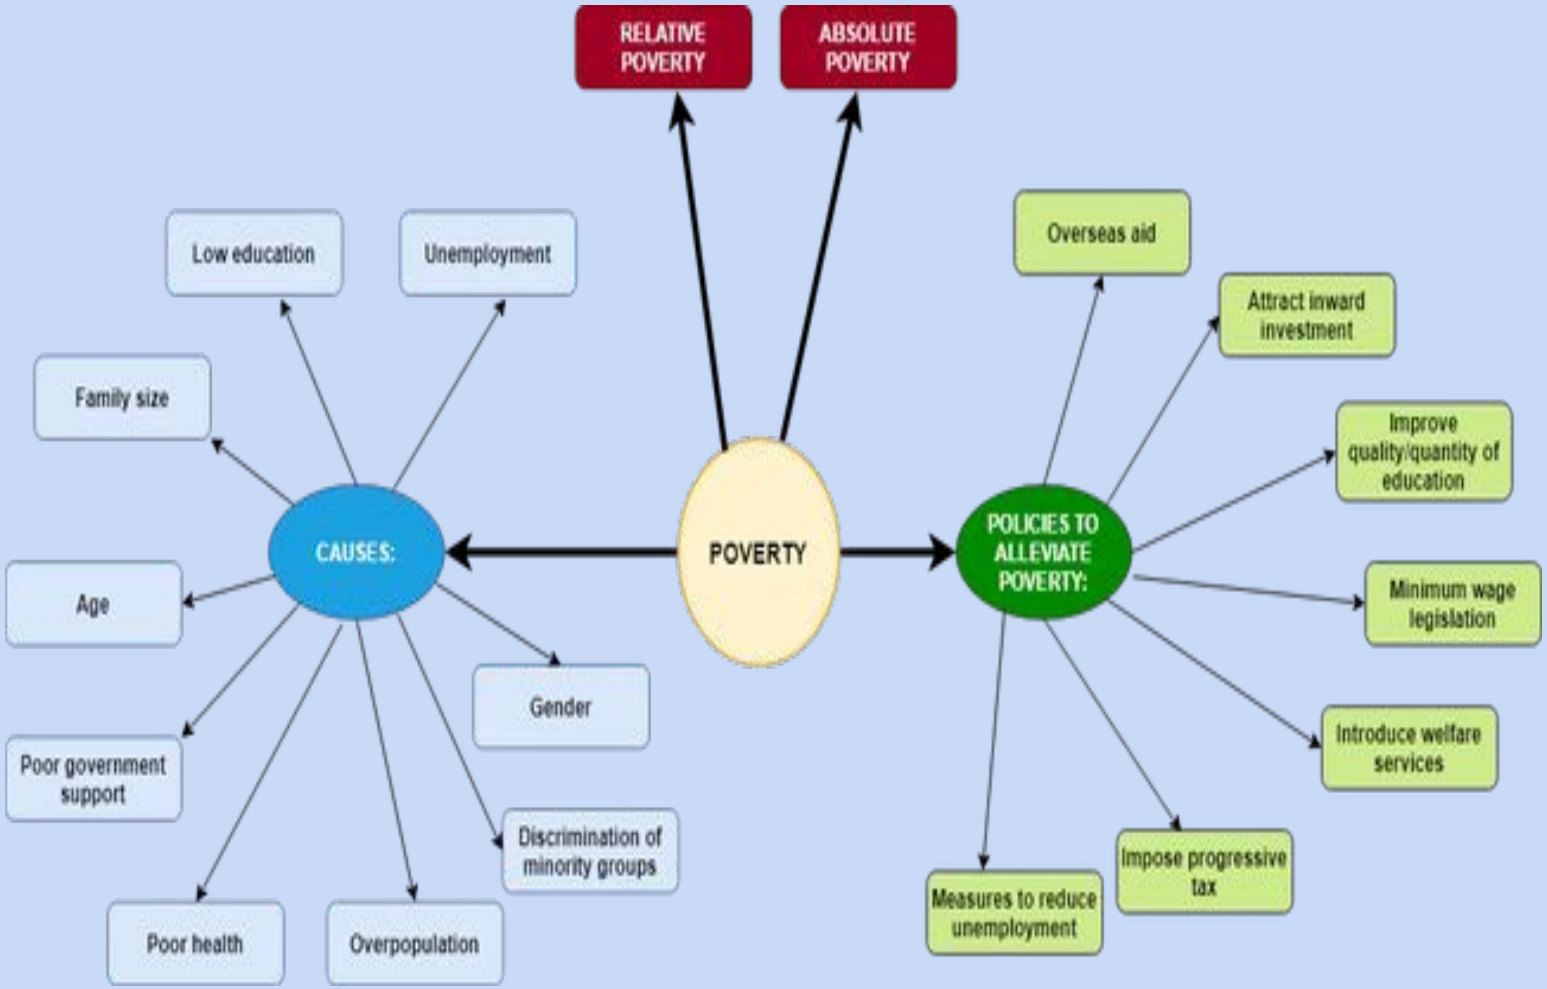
RELATIVE POVERTY

ABSOLUTE POVERTY

POVERTY

CAUSES:

Low education

Unemployment

Family size

Age

Gender

Poor government support

Discrimination of minority groups

Poor health

Overpopulation

POLICIES TO ALLEVIATE POVERTY:

Overseas aid

Attract inward investment

Improve quality/quantity of education

Minimum wage legislation

Introduce welfare services

Impose progressive tax

Measures to reduce unemployment